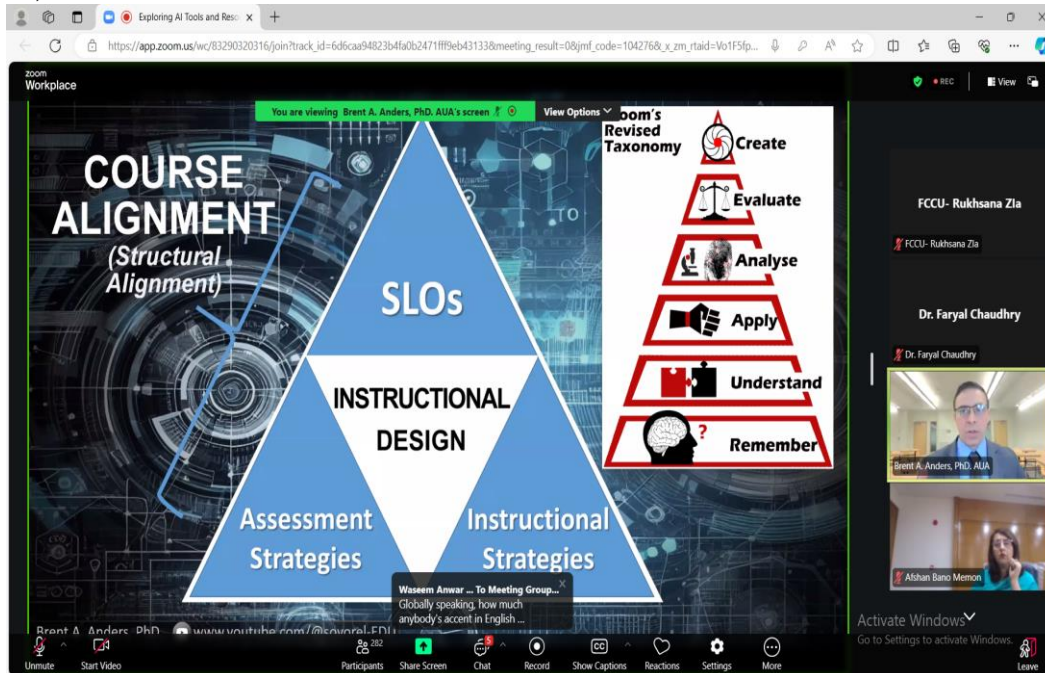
Exploring AI Tools and Reso ×

https://app.zoom.us/wc/83290320316/join?track_id=6d6caa94823b4fa0b2471fff9eb43133&meeting_result=0&jmf_code=104276&_x_zm_rtaid=Vo1F5fp...

zoom
Workplace

REC

View

You are viewing Brent A. Anders, PhD. AUA's screen

View Options

COURSE ALIGNMENT
(Structural Alignment)

SLOs

INSTRUCTIONAL DESIGN

Assessment Strategies

Instructional Strategies

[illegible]oom's Revised Taxonomy

Create

Evaluate

Analyse

Apply

Understand

Remember

FCCU- Rukhsana Zia

FCCU- Rukhsana Zia

Dr. Faryal Chaudhry

Dr. Faryal Chaudhry

Brent A. Anders, PhD. AUA

Afshan Bano Memon

Waseem Anwar ... To Meeting Group...
Globally speaking, how much anybody's accent in English ...

Brent A. Anders, PhD. www.youtube.com/@sovorel-EDU

Activate Windows
Go to Settings to activate Windows.

Unmute

Start Video

282
Participants

Share Screen

5
Chat

Record

Show Captions

Reactions

Settings

More

Leave